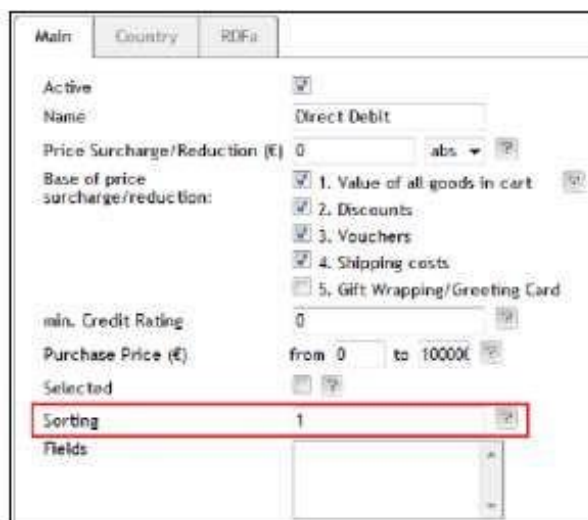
Main Country RDFa

Active
Name Direct Debit
Price Surcharge/Reduction (€) 0 abs ?
Base of price surcharge/reduction: 1. Value of all goods in cart ?
2. Discounts
3. Vouchers
4. Shipping costs
5. Gift Wrapping/Greeting Card
min. Credit Rating 0 ?
Purchase Price (€) from 0 to 10000( ?
Selected ?
Sorting 1 ?
Fields